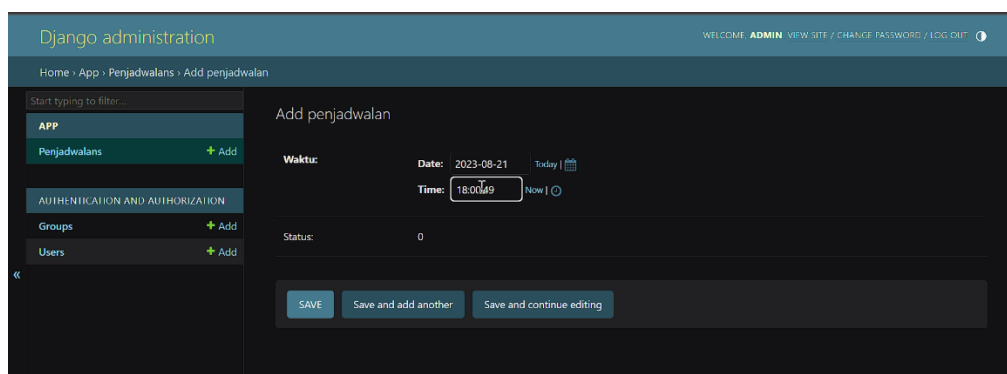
Django administration

WELCOME, ADMIN. VIEW SITE / CHANGE PASSWORD / LOG OUT

Home › App › Penjadwalans › Add penjadwalan

Start typing to filter...

APP

Penjadwalans + Add

AUTHENTICATION AND AUTHORIZATION

Groups + Add

Users + Add

«

Add penjadwalan

Waktu:

Date: 2023-08-21 Today |

Time: 18:00:49 Now |

Status: 0

SAVE

Save and add another

Save and continue editing